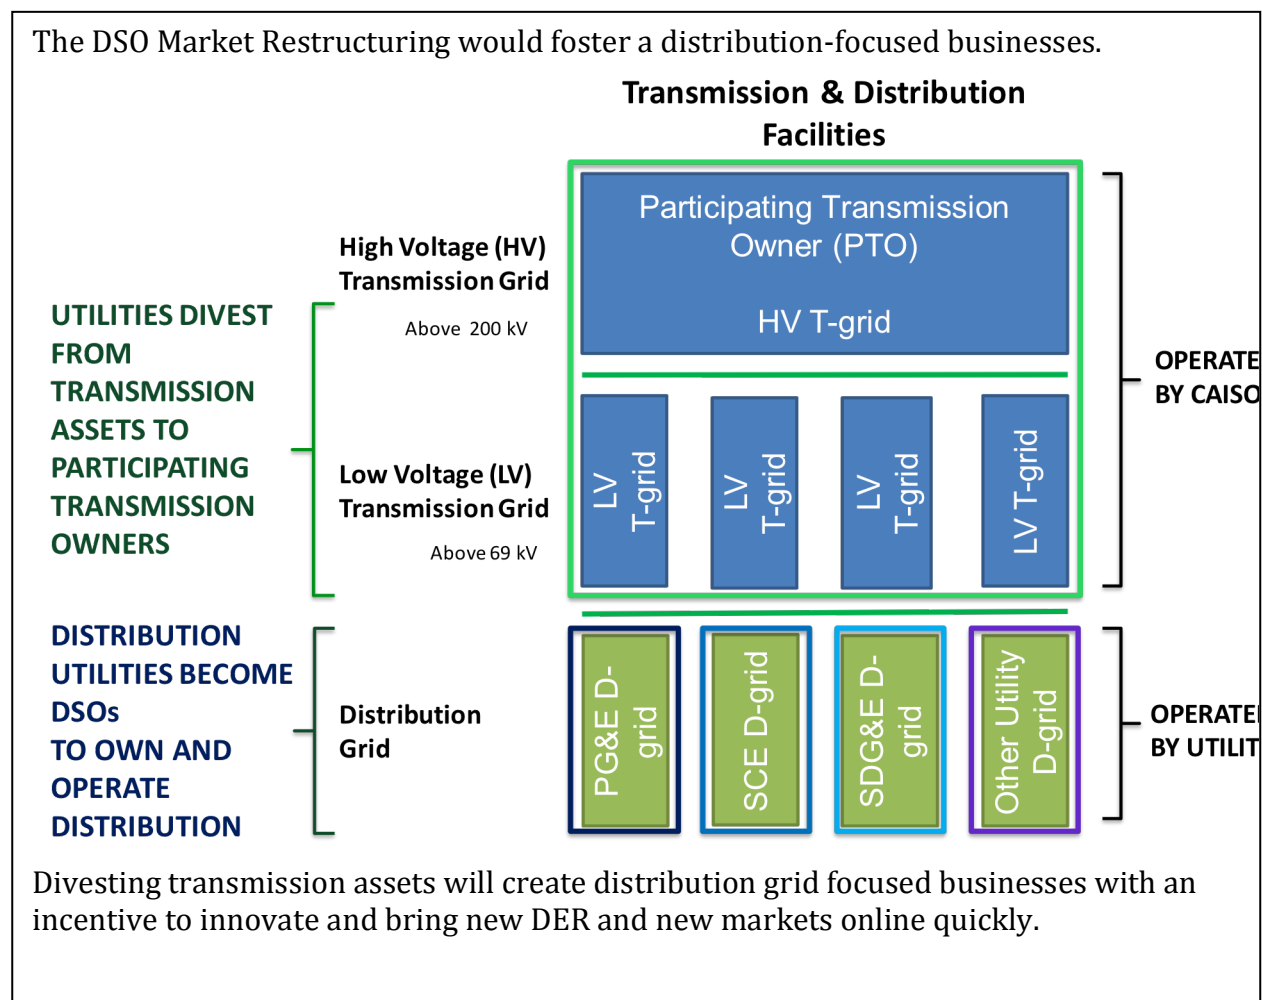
The DSO Market Restructuring would foster a distribution-focused businesses.

Transmission & Distribution Facilities

UTILITIES DIVEST FROM TRANSMISSION ASSETS TO PARTICIPATING TRANSMISSION OWNERS

High Voltage (HV) Transmission Grid

Above 200 kV

Participating Transmission Owner (PTO)

HV T-grid

Low Voltage (LV) Transmission Grid

Above 69 kV

LV T-grid

LV T-grid

LV T-grid

LV T-grid

OPERATE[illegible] BY CAISO

DISTRIBUTION UTILITIES BECOME DSOs TO OWN AND OPERATE DISTRIBUTION

Distribution Grid

PG&E D-grid

SCE D-grid

SDG&E D-grid

Other Utility D-grid

OPERATE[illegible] BY UTILIT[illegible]

Divesting transmission assets will create distribution grid focused businesses with an incentive to innovate and bring new DER and new markets online quickly.